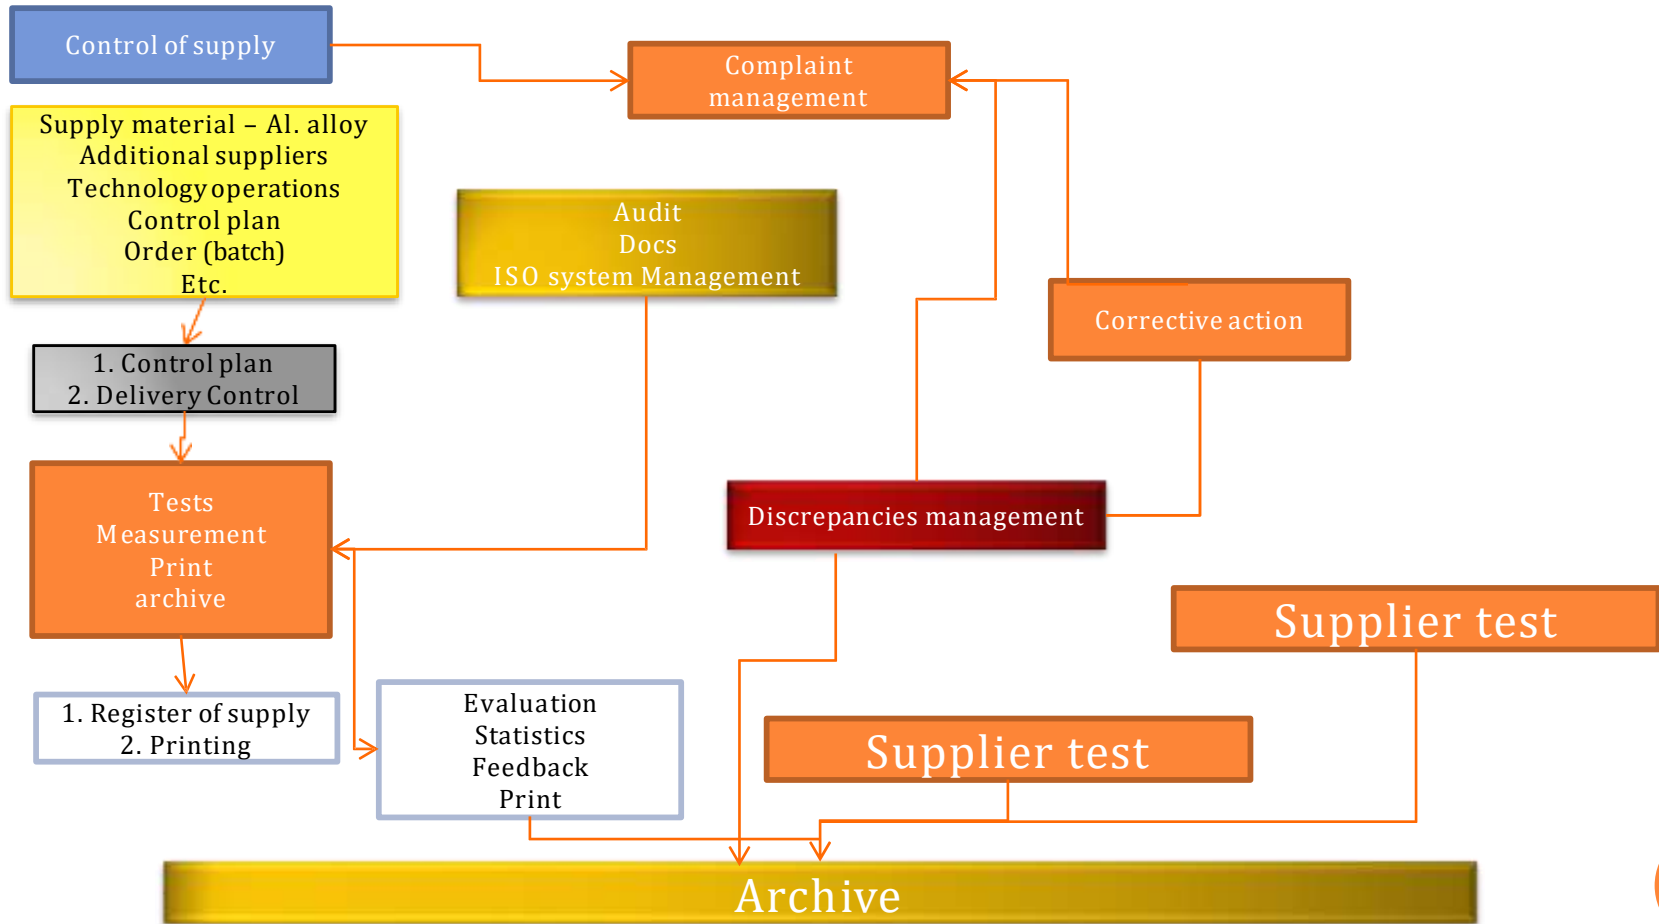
Control of supply

Complaint management

Supply material – Al. alloy
Additional suppliers
Technology operations
Control plan
Order (batch)
Etc.

Audit
Docs
ISO system Management

Corrective action

1. Control plan
2. Delivery Control

Tests
Measurement
Print
archive

Discrepancies management

Supplier test

1. Register of supply
2. Printing

Evaluation
Statistics
Feedback
Print

Supplier test

Archive